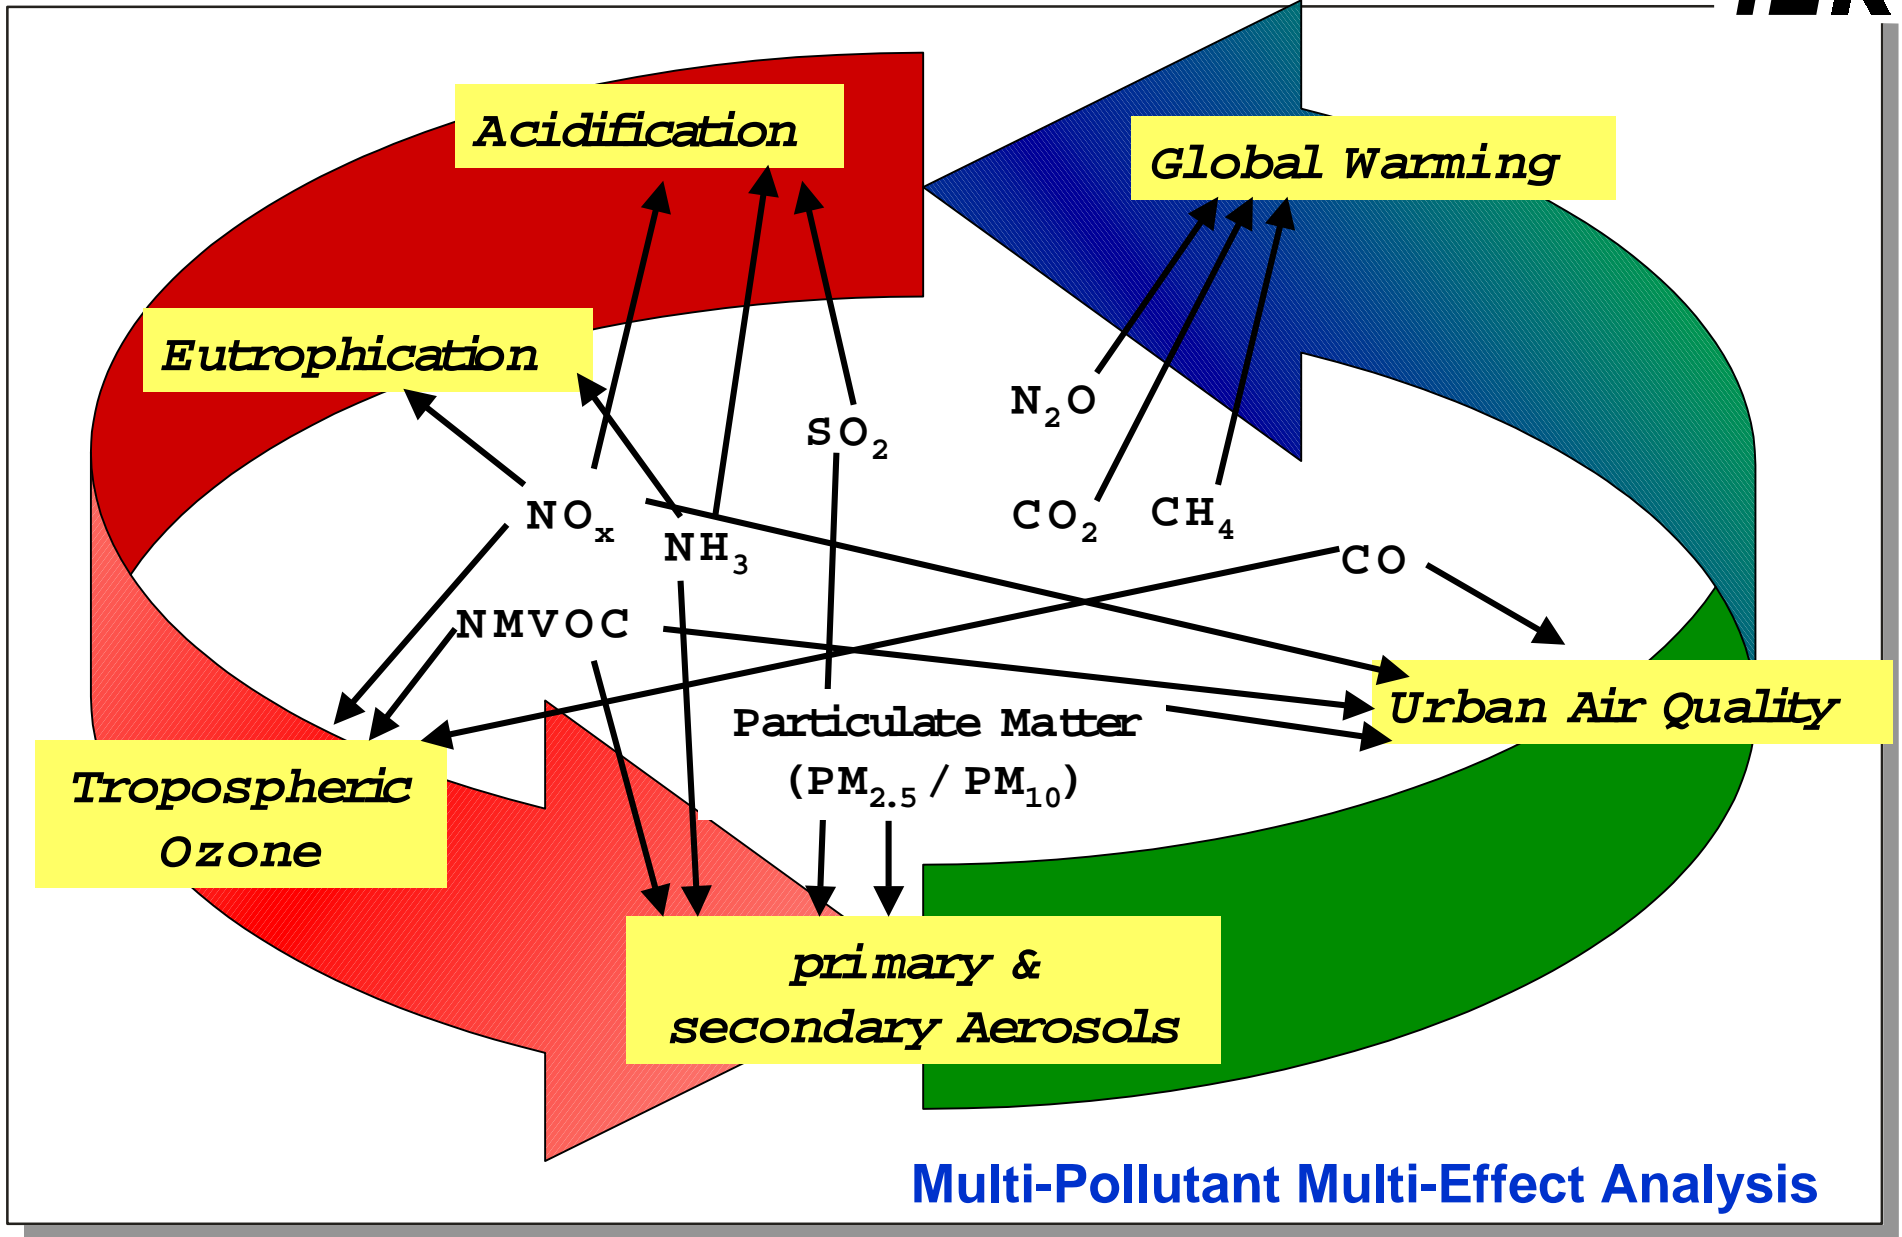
Acidification

Global Warming

Eutrophication

$N_2O$

$SO_2$

$NO_x$

$NH_3$

$CO_2$

$CH_4$

CO

NMVOC

Urban Air Quality

Particulate Matter ($PM_{2.5}$ / $PM_{10}$)

Tropospheric Ozone

primary & secondary Aerosols

Multi-Pollutant Multi-Effect Analysis